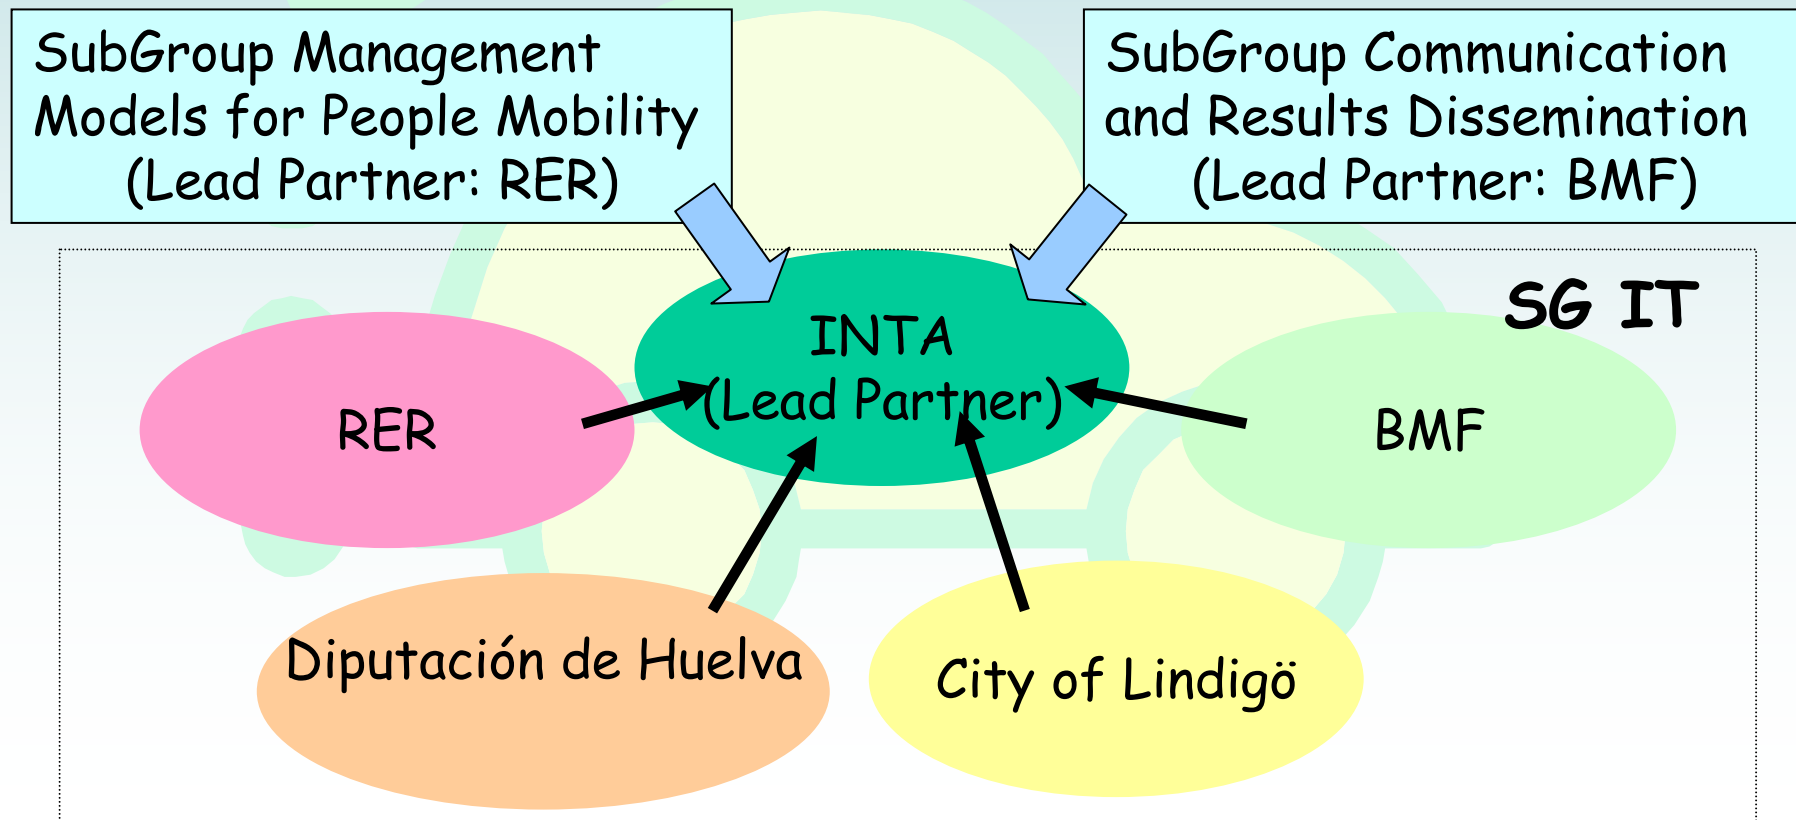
SubGroup Management Models for People Mobility (Lead Partner: RER)

SubGroup Communication and Results Dissemination (Lead Partner: BMF)

SG IT

INTA (Lead Partner)

RER

BMF

Diputación de Huelva

City of Lindigö